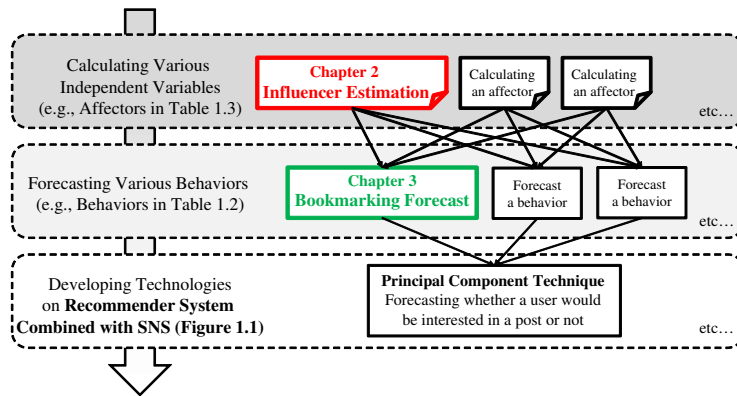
Calculating Various Independent Variables (e.g., Affectors in Table 1.3)

Chapter 2 Influencer Estimation

Calculating an affector

Calculating an affector

etc…

Forecasting Various Behaviors (e.g., Behaviors in Table 1.2)

Chapter 3 Bookmarking Forecast

Forecast a behavior

Forecast a behavior

etc…

Developing Technologies on **Recommender System Combined with SNS (Figure 1.1)**

**Principal Component Technique**
Forecasting whether a user would be interested in a post or not

etc…